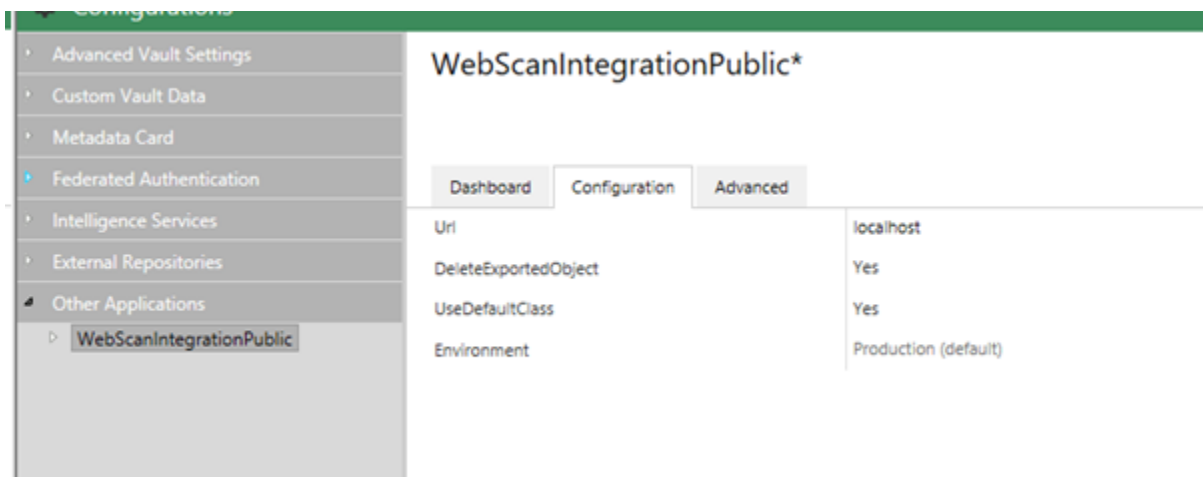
Configurations

Advanced Vault Settings
Custom Vault Data
Metadata Card
Federated Authentication
Intelligence Services
External Repositories
Other Applications
WebScanIntegrationPublic

WebScanIntegrationPublic*

Dashboard | Configuration | Advanced

| | |
|---|---|
| Url | localhost |
| DeleteExportedObject | Yes |
| UseDefaultClass | Yes |
| Environment | Production (default) |